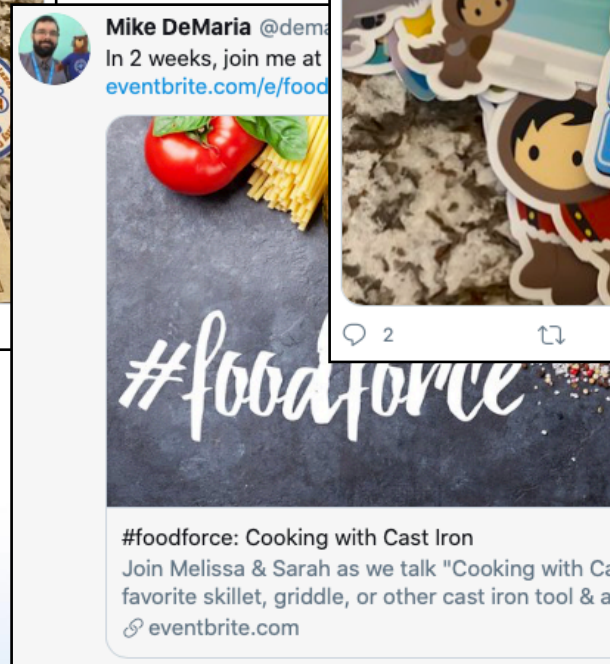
Mike DeMaria @dema

In 2 weeks, join me at

eventbrite.com/e/food

#foodforce

2

#foodforce: Cooking with Cast Iron

Join Melissa & Sarah as we talk "Cooking with Ca

favorite skillet, griddle, or other cast iron tool & a

eventbrite.com